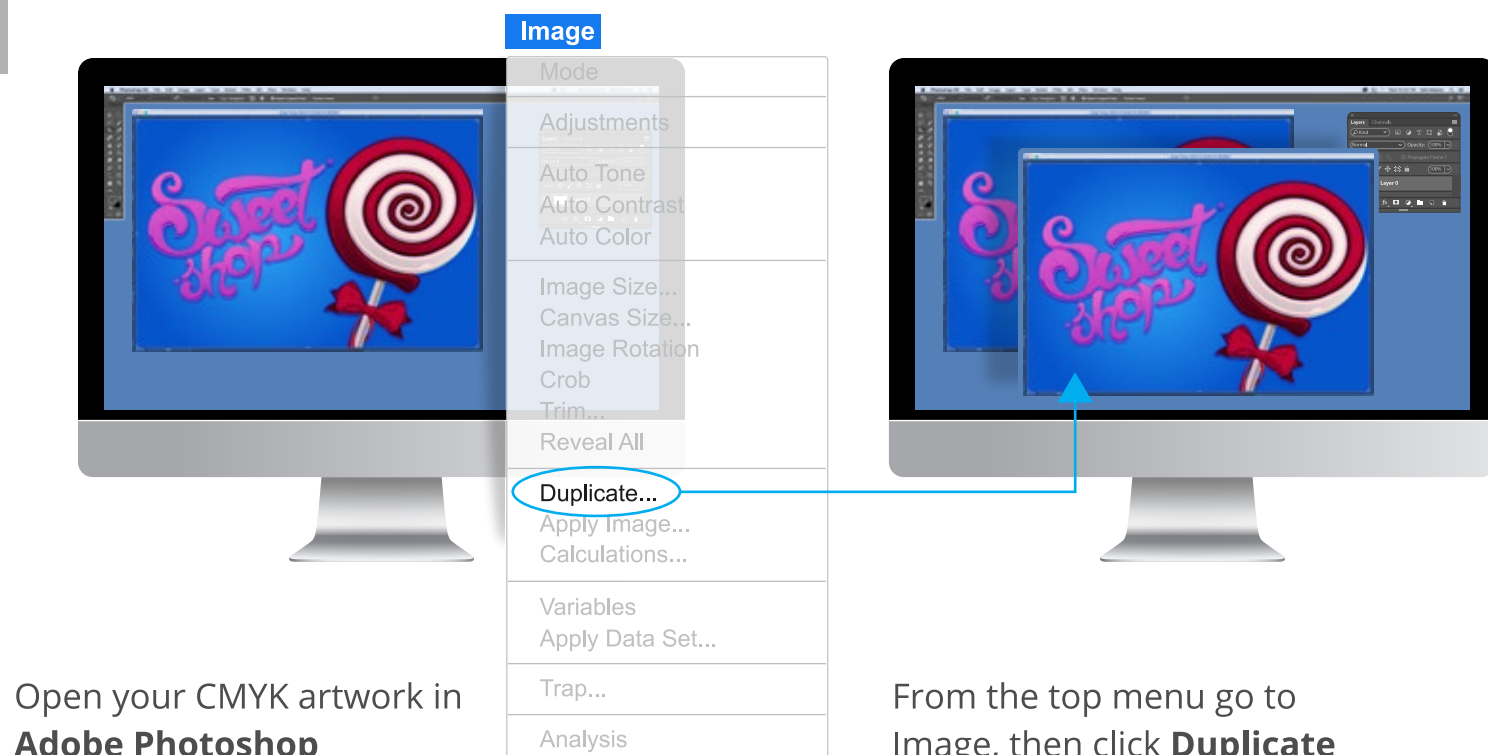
Image

Mode

Adjustments

Auto Tone
Auto Contrast
Auto Color

Image Size...
Canvas Size...
Image Rotation
Crob
Trim...
Reveal All

Duplicate...
Apply Image...
Calculations...

Variables
Apply Data Set...

Trap...

Analysis

Sweet shop

Open your CMYK artwork in **Adobe Photoshop**

From the top menu go to Image, then click **Duplicate**